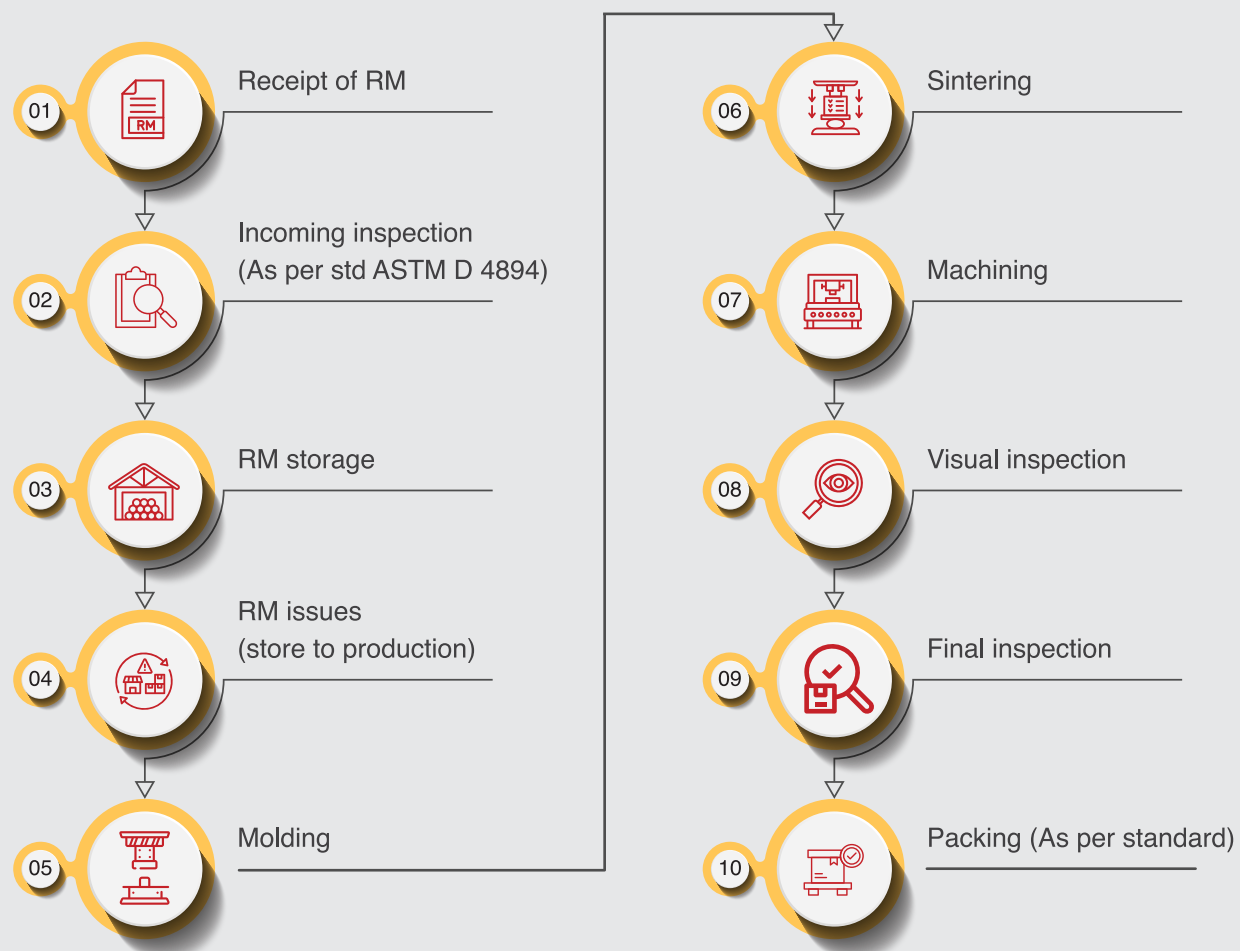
01 RM Receipt of RM

02 Incoming inspection (As per std ASTM D 4894)

03 RM storage

04 RM issues (store to production)

05 Molding

06 Sintering

07 Machining

08 Visual inspection

09 Final inspection

10 Packing (As per standard)